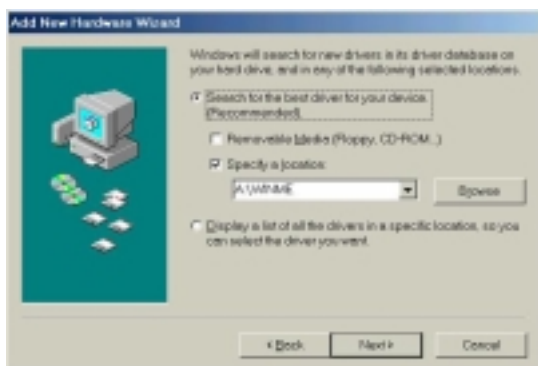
Add New Hardware Wizard

Windows will search for new drivers in its driver database on your hard drive, and in any of the following selected locations.

Search for the best driver for your device. (Recommended).

Removable Media (Floppy, CD-ROM...)

Specify a location:

A:\WINME

Browse

Display a list of all the drivers in a specific location, so you can select the driver you want.

< Back

Next >

Cancel